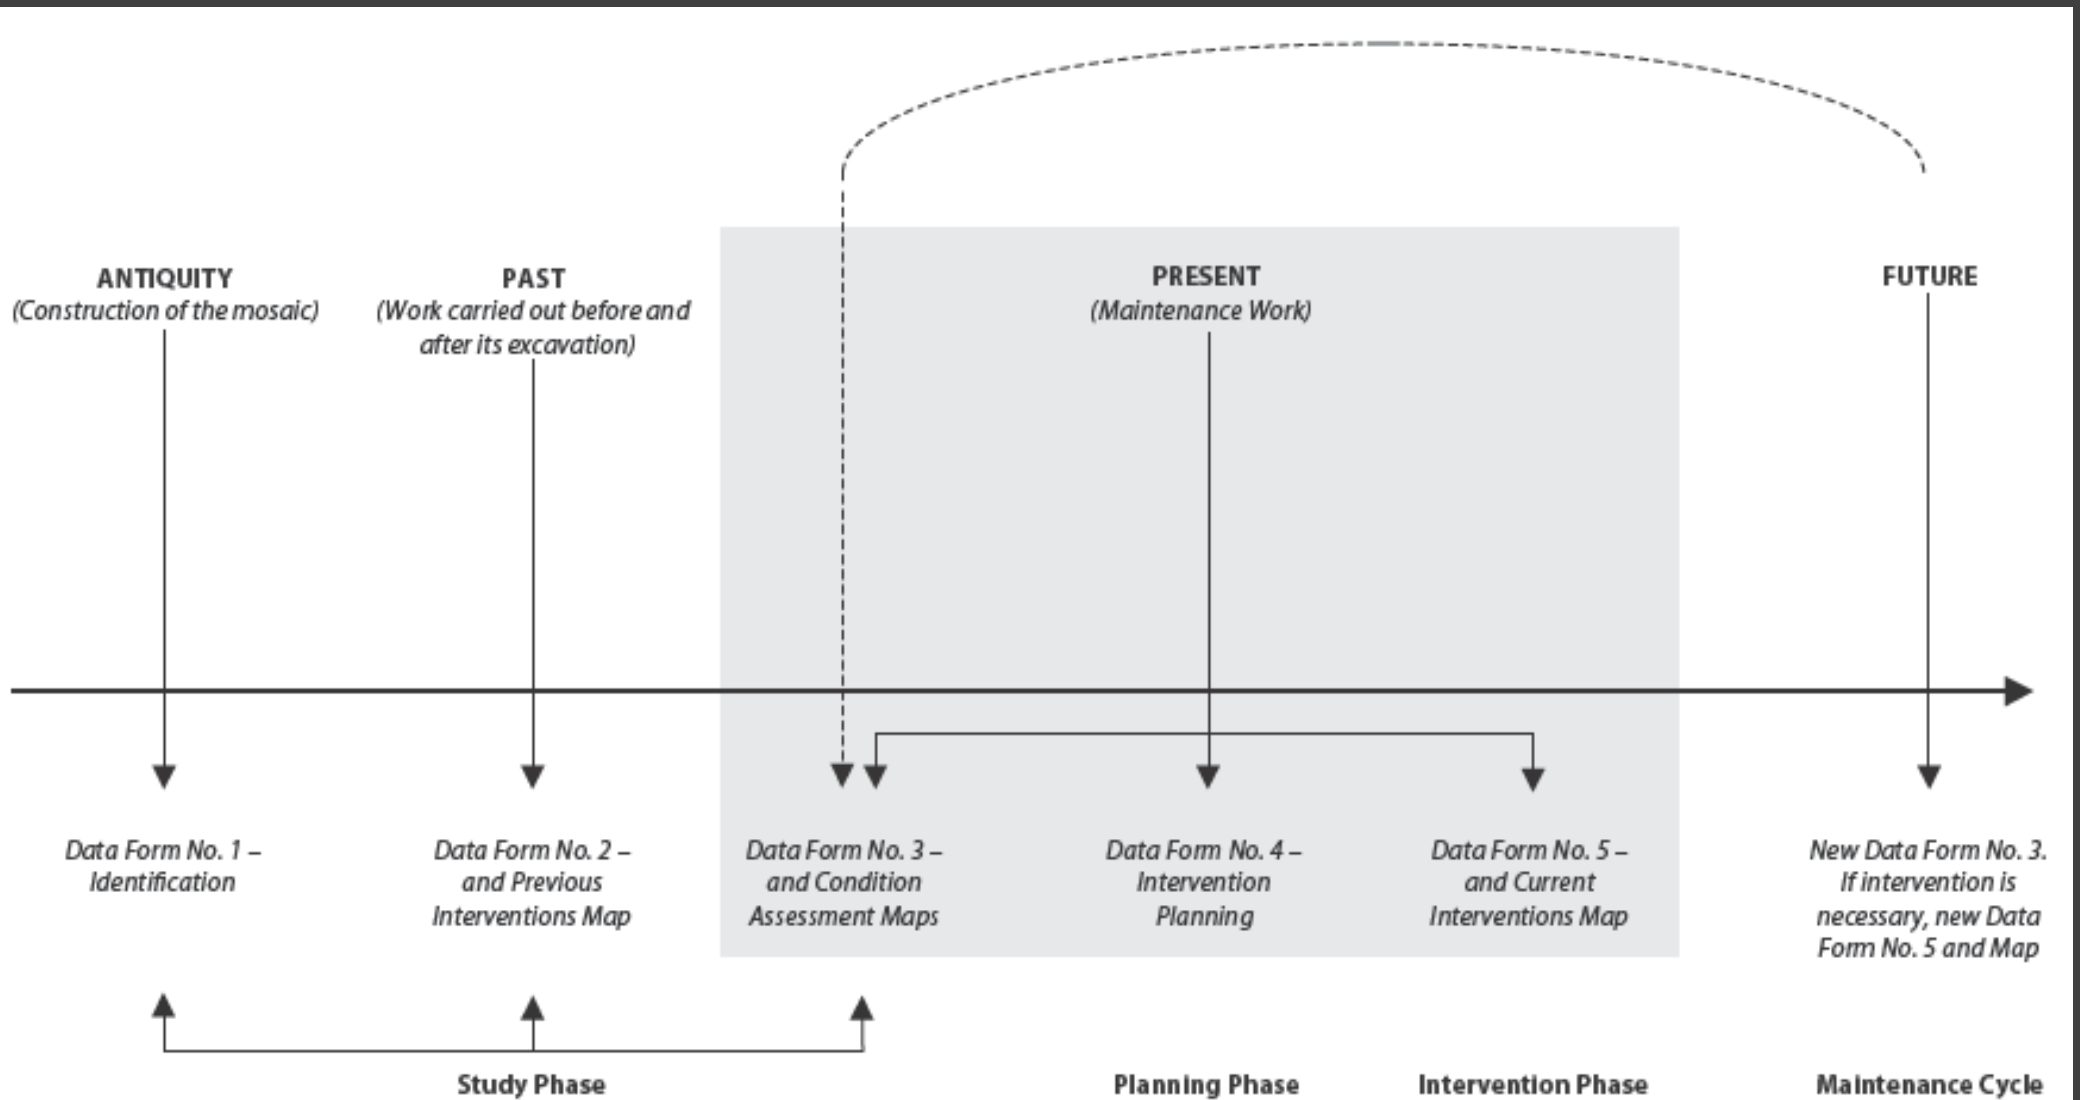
ANTIQUITY
(Construction of the mosaic)

PAST
(Work carried out before and after its excavation)

PRESENT
(Maintenance Work)

FUTURE

Data Form No. 1 – Identification

Data Form No. 2 – and Previous Interventions Map

Data Form No. 3 – and Condition Assessment Maps

Data Form No. 4 – Intervention Planning

Data Form No. 5 – and Current Interventions Map

New Data Form No. 3. If intervention is necessary, new Data Form No. 5 and Map

Study Phase

Planning Phase

Intervention Phase

Maintenance Cycle